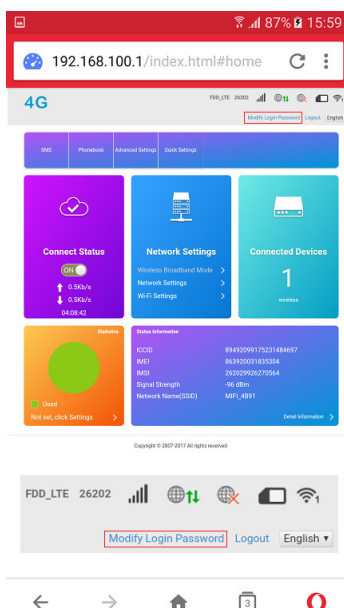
87% 15:59

192.168.100.1/index.html#home

4G

FDD_LTE 26202

Modify Login Password Logout English

SMS Phonebook Advanced Settings Quick Settings

Connect Status

ON

0.5Kb/s

0.5Kb/s

04:08:42

Network Settings

Wireless Broadband Mode

Network Settings

Wi-Fi Settings

Connected Devices

1

wireless

Statistics

Used :

Not set, click Settings

Status Information

| | |
|---|---|
| ICCID | 89492099175231484697 |
| IMEI | 863920031835304 |
| IMSI | 262029926270564 |
| Signal Strength | -96 dBm |
| Network Name(SSID) | MIFI_4891 |

Detail Information

Copyright © 2007-2017 All rights reserved

FDD_LTE 26202

1

Modify Login Password Logout English

3